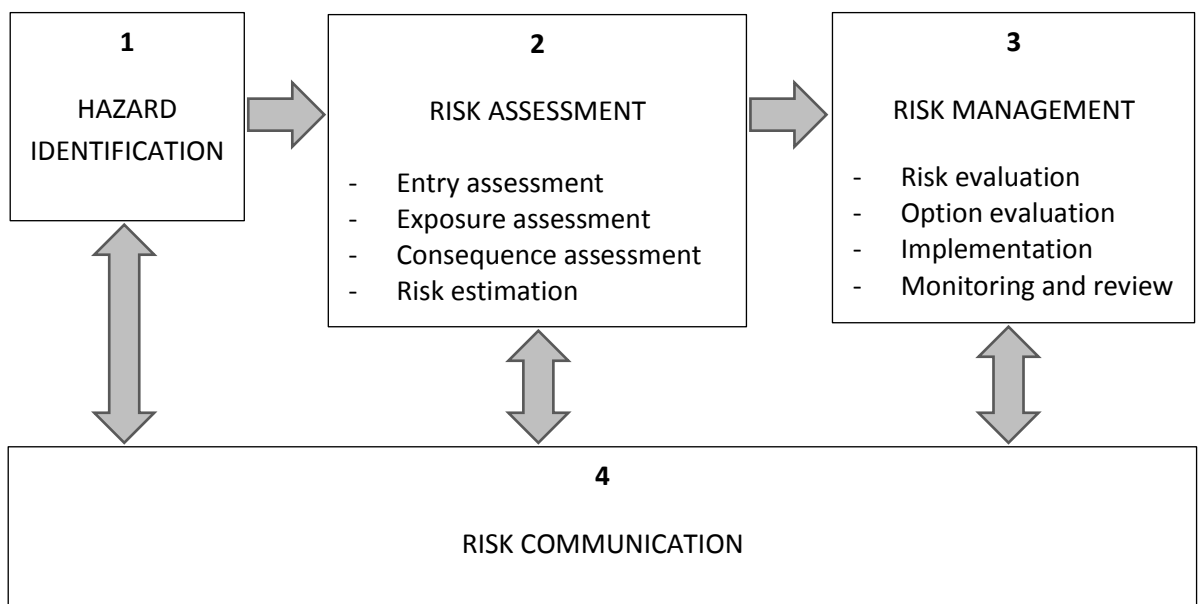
1

HAZARD IDENTIFICATION

2

RISK ASSESSMENT

- Entry assessment
- Exposure assessment
- Consequence assessment
- Risk estimation

3

RISK MANAGEMENT

- Risk evaluation
- Option evaluation
- Implementation
- Monitoring and review

4

RISK COMMUNICATION